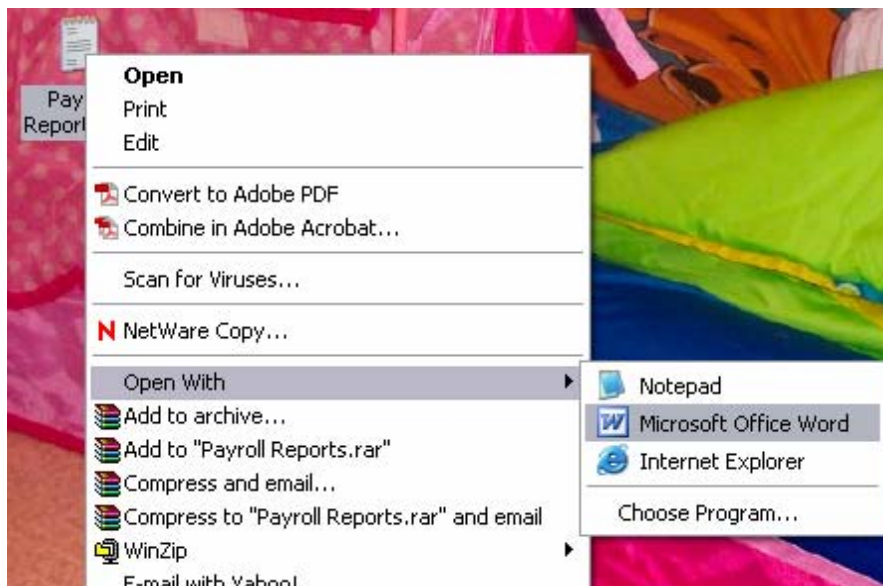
Pay
Report

Open
Print
Edit

Convert to Adobe PDF
Combine in Adobe Acrobat...

Scan for Viruses...

NetWare Copy...

Open With
Add to archive...
Add to "Payroll Reports.rar"
Compress and email...
Compress to "Payroll Reports.rar" and email
WinZip
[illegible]

Notepad
Microsoft Office Word
Internet Explorer

Choose Program...